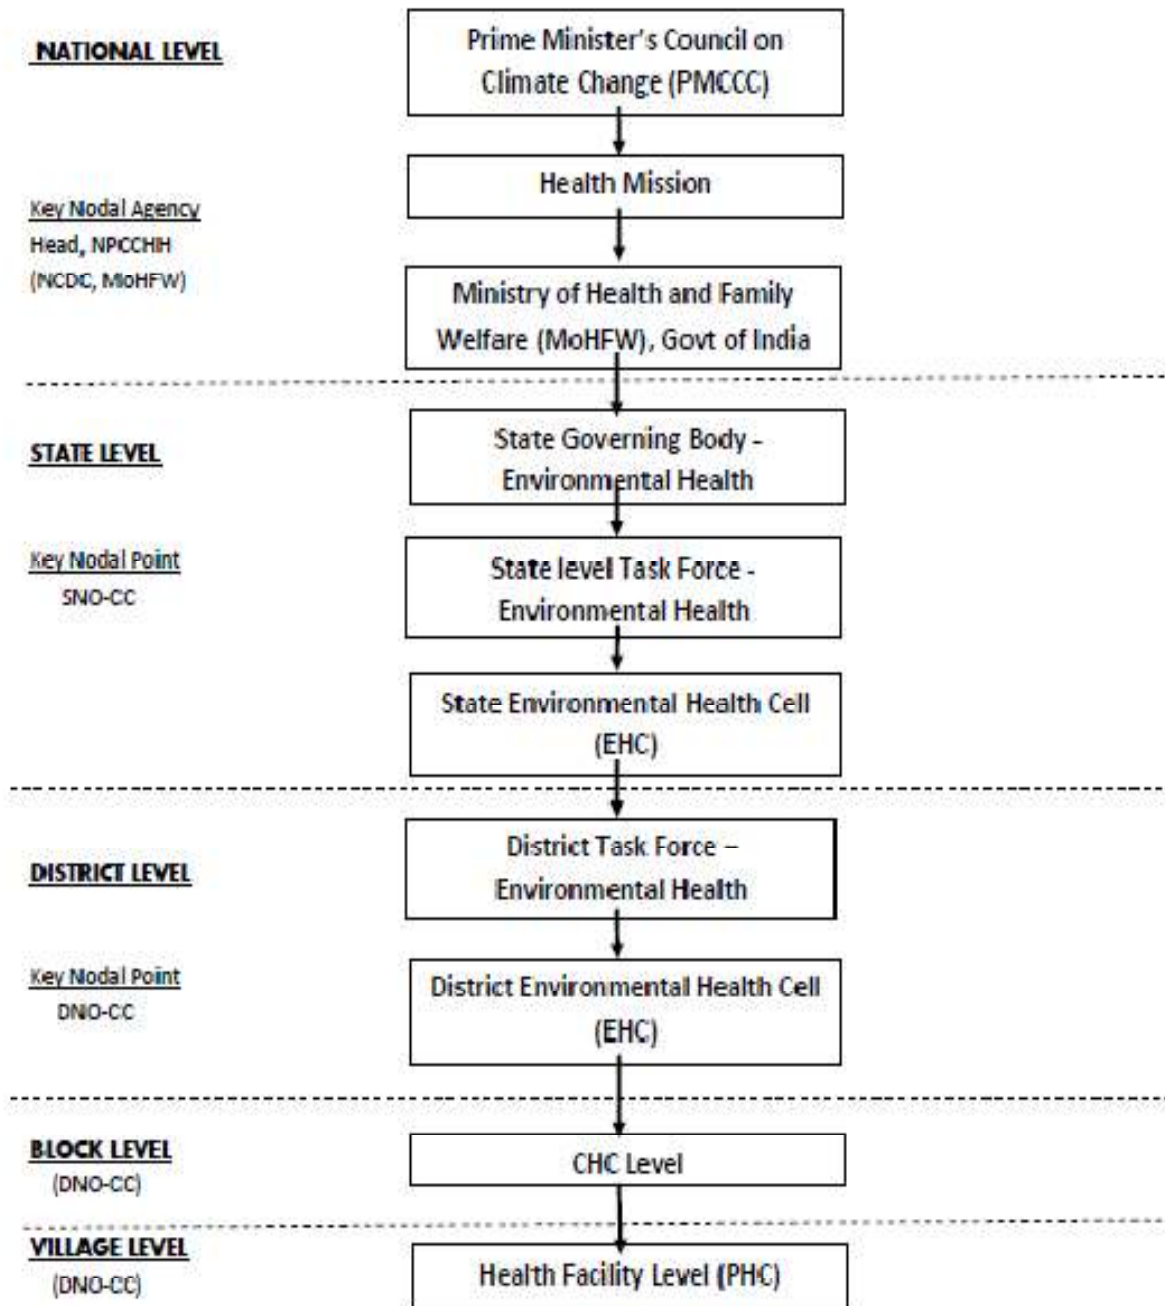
NATIONAL LEVEL

Prime Minister's Council on Climate Change (PMCCC)

Health Mission

Key Nodal Agency
Head, NPCCHH
(NCDC, MoHFW)

Ministry of Health and Family Welfare (MoHFW), Govt of India

STATE LEVEL

State Governing Body - Environmental Health

Key Nodal Point
SNO-CC

State level Task Force - Environmental Health

State Environmental Health Cell (EHC)

DISTRICT LEVEL

District Task Force – Environmental Health

Key Nodal Point
DNO-CC

District Environmental Health Cell (EHC)

BLOCK LEVEL
(DNO-CC)

CHC Level

VILLAGE LEVEL
(DNO-CC)

Health Facility Level (PHC)